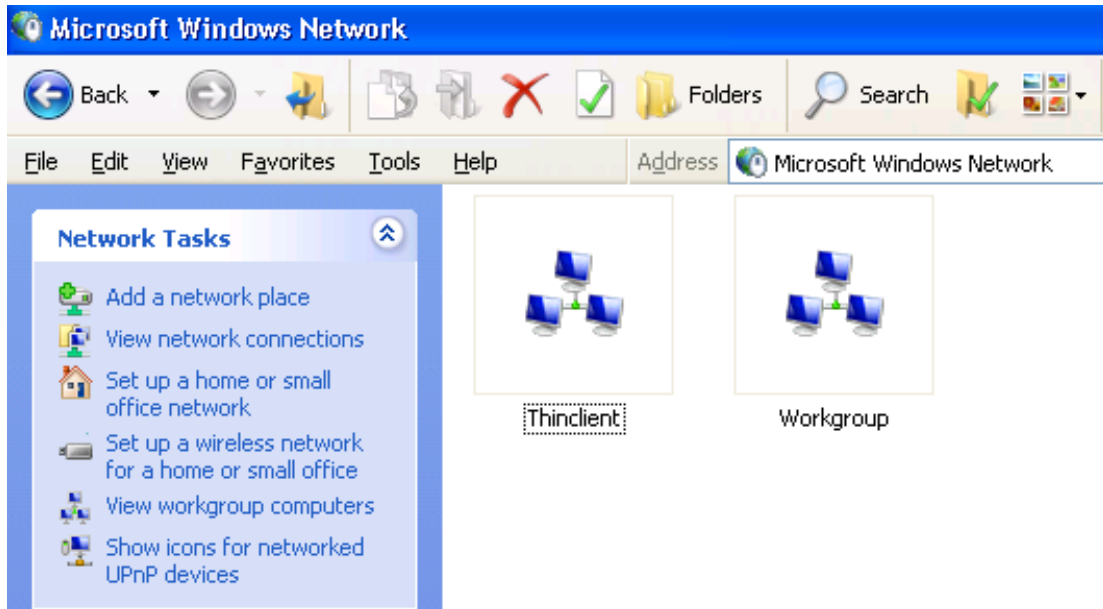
Microsoft Windows Network

Back Folders Search

File Edit View Favorites Tools Help Address Microsoft Windows Network

Network Tasks

Add a network place
View network connections
Set up a home or small office network
Set up a wireless network for a home or small office
View workgroup computers
Show icons for networked UPnP devices

Thinclient

Workgroup